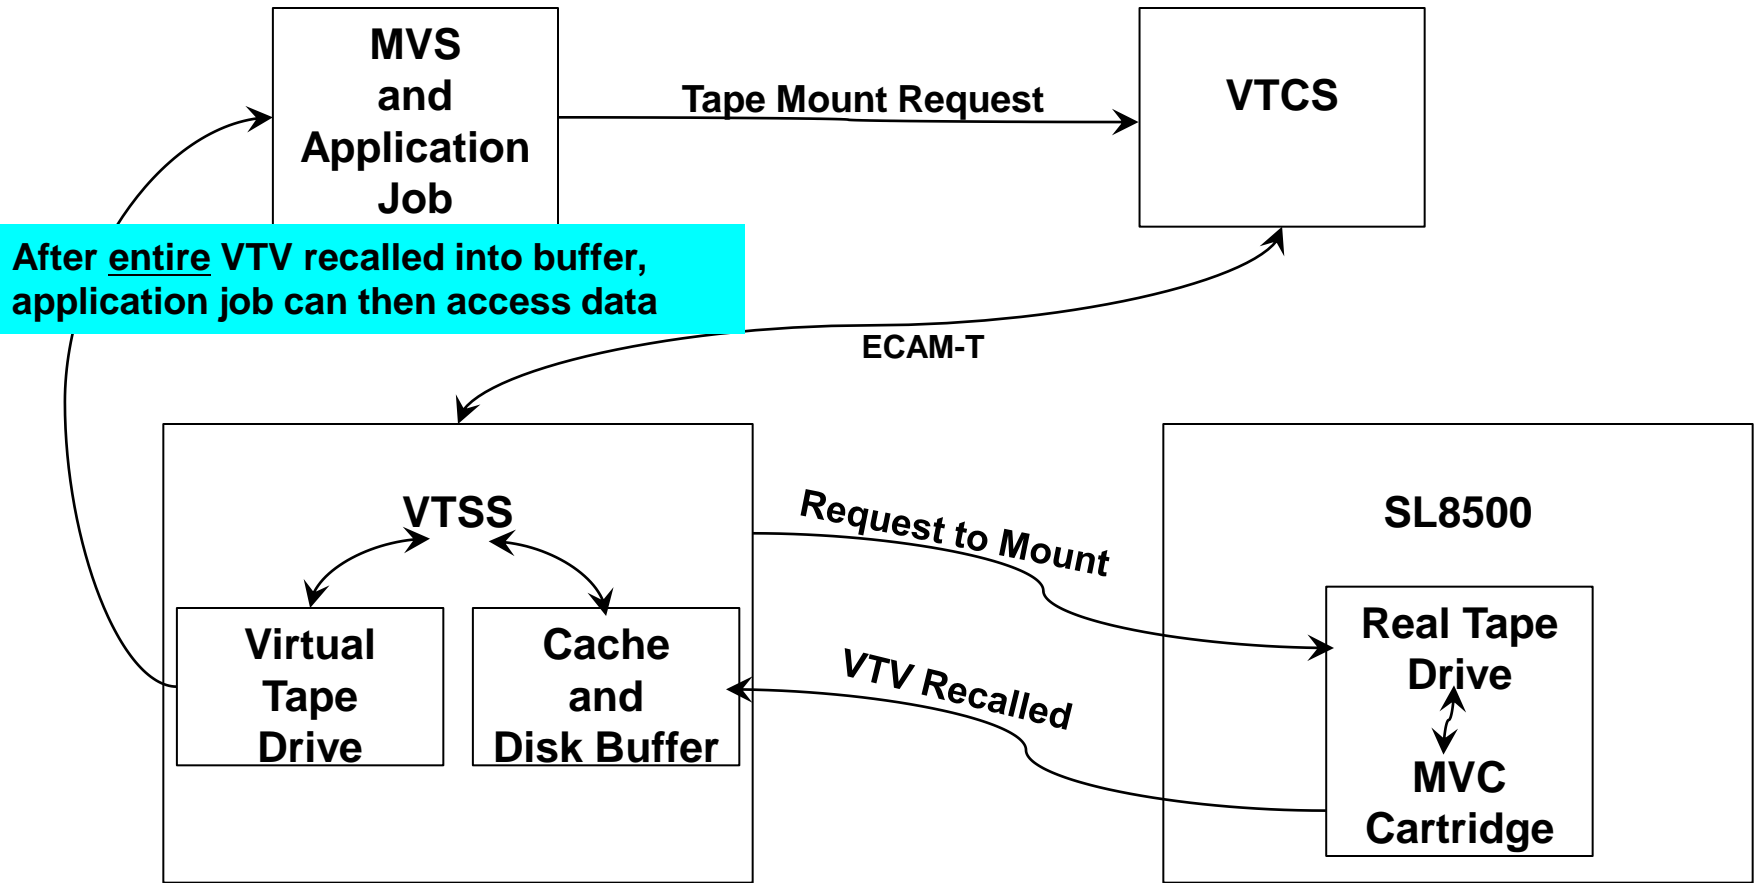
MVS and Application Job

Tape Mount Request

VTCS

After entire VTV recalled into buffer, application job can then access data

ECAM-T

VTSS

Virtual Tape Drive

Cache and Disk Buffer

Request to Mount

VTV Recalled

SL8500

Real Tape Drive

MVC Cartridge